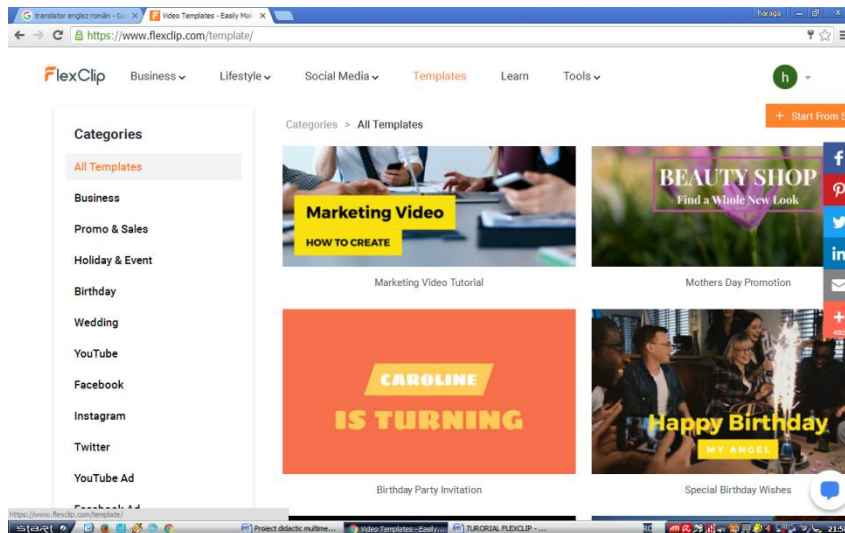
translator englez român - Go × Video Templates - Easily Mal × haraga

https://www.flexclip.com/template/

FlexClip Business Lifestyle Social Media Templates Learn Tools h

+ Start From S

Categories

All Templates

Business

Promo & Sales

Holiday & Event

Birthday

Wedding

YouTube

Facebook

Instagram

Twitter

YouTube Ad

Facebook Ad

Categories > All Templates

Marketing Video

HOW TO CREATE

Marketing Video Tutorial

BEAUTY SHOP

Find a Whole New Look

Mothers Day Promotion

CAROLINE

IS TURNING

Birthday Party Invitation

Happy Birthday

MY ANGEL

Special Birthday Wishes

https://www.flexclip.com/template/

start Proiect didactic multime... Video Templates - Easily... TUTORIAL FLEXCLIP - ... 21:5